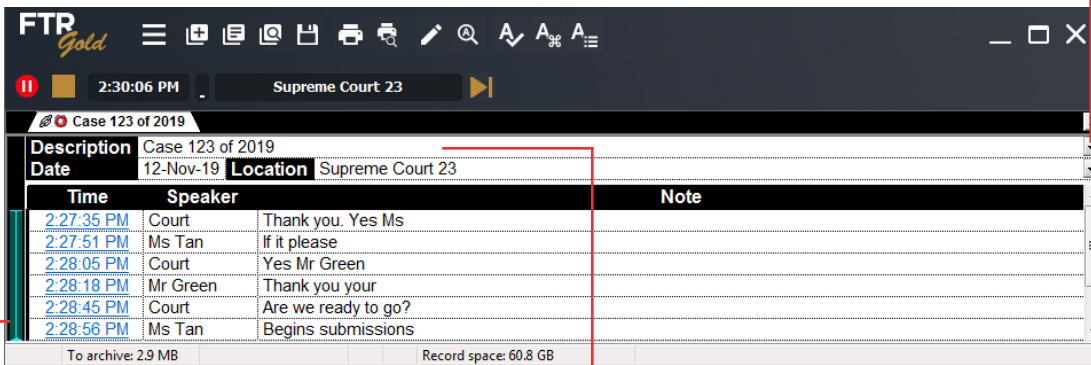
FTR Gold

2:30:06 PM
Supreme Court 23

Case 123 of 2019

Description Case 123 of 2019
Date 12-Nov-19 Location Supreme Court 23

| Time | Speaker | Note |
|---|---|---|
| 2:27:35 PM | Court | Thank you. Yes Ms |
| 2:27:51 PM | Ms Tan | If it please |
| 2:28:05 PM | Court | Yes Mr Green |
| 2:28:18 PM | Mr Green | Thank you your |
| 2:28:45 PM | Court | Are we ready to go? |
| 2:28:56 PM | Ms Tan | Begins submissions |

To archive: 2.9 MB
Record space: 60.8 GB